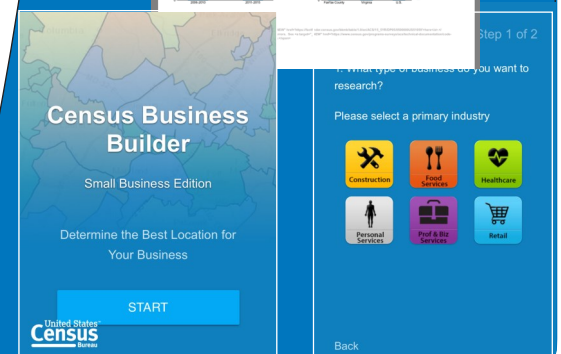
Census Business Builder

Small Business Edition

Determine the Best Location for Your Business

START

United States Census Bureau

Step 1 of 2

1. What type of business do you want to research?

Please select a primary industry

Construction

Food Services

Healthcare

Personal Services

Prof & Biz Services

Retail

Back